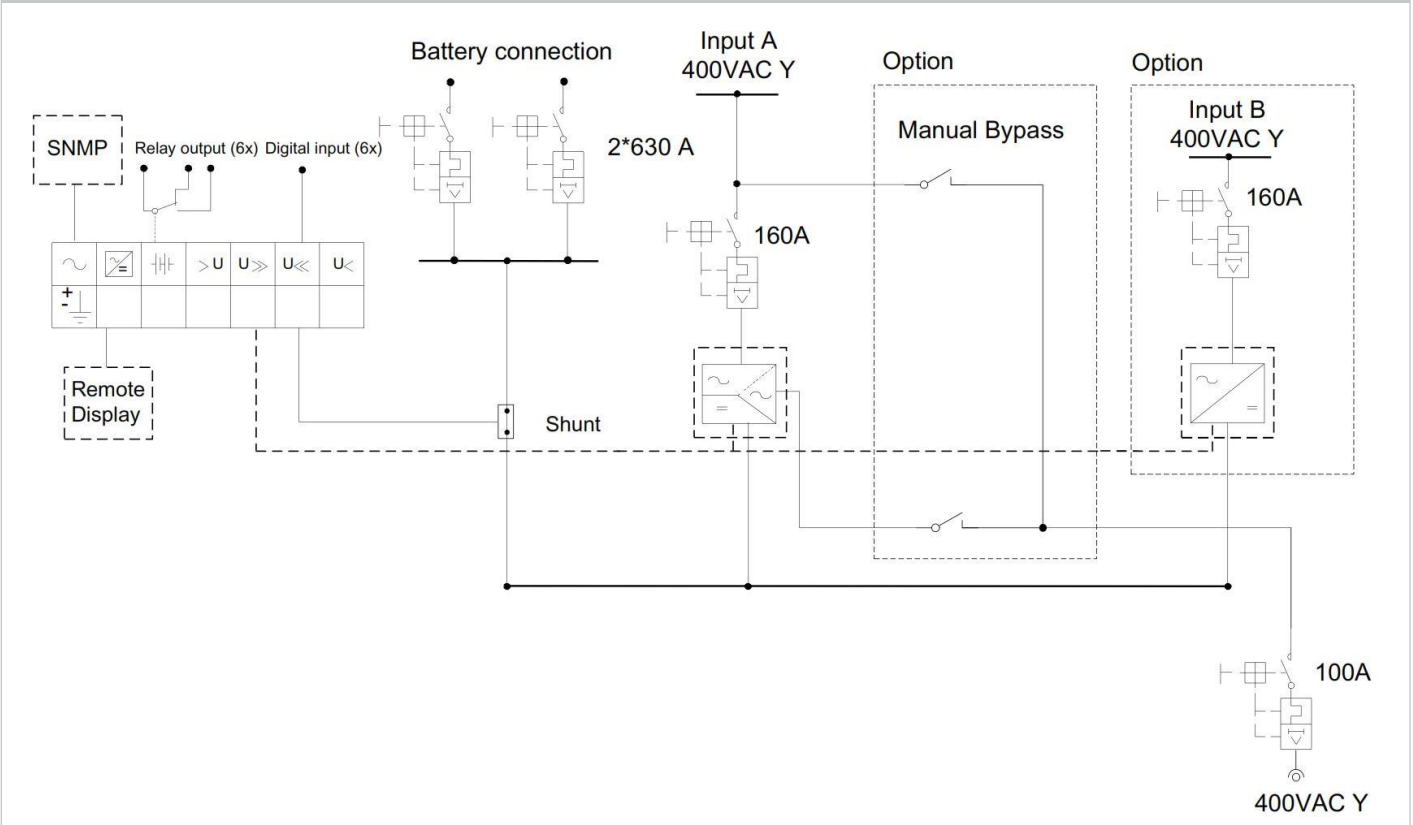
Battery connection

Input A
400VAC Y

Option

Option

SNMP

Relay output (6x)

Digital input (6x)

2*630 A

Manual Bypass

Input B
400VAC Y

160A

160A

$>U$ $U\gg$ $U\ll$ $U<$

+
-

Remote
Display

Shunt

100A

400VAC Y